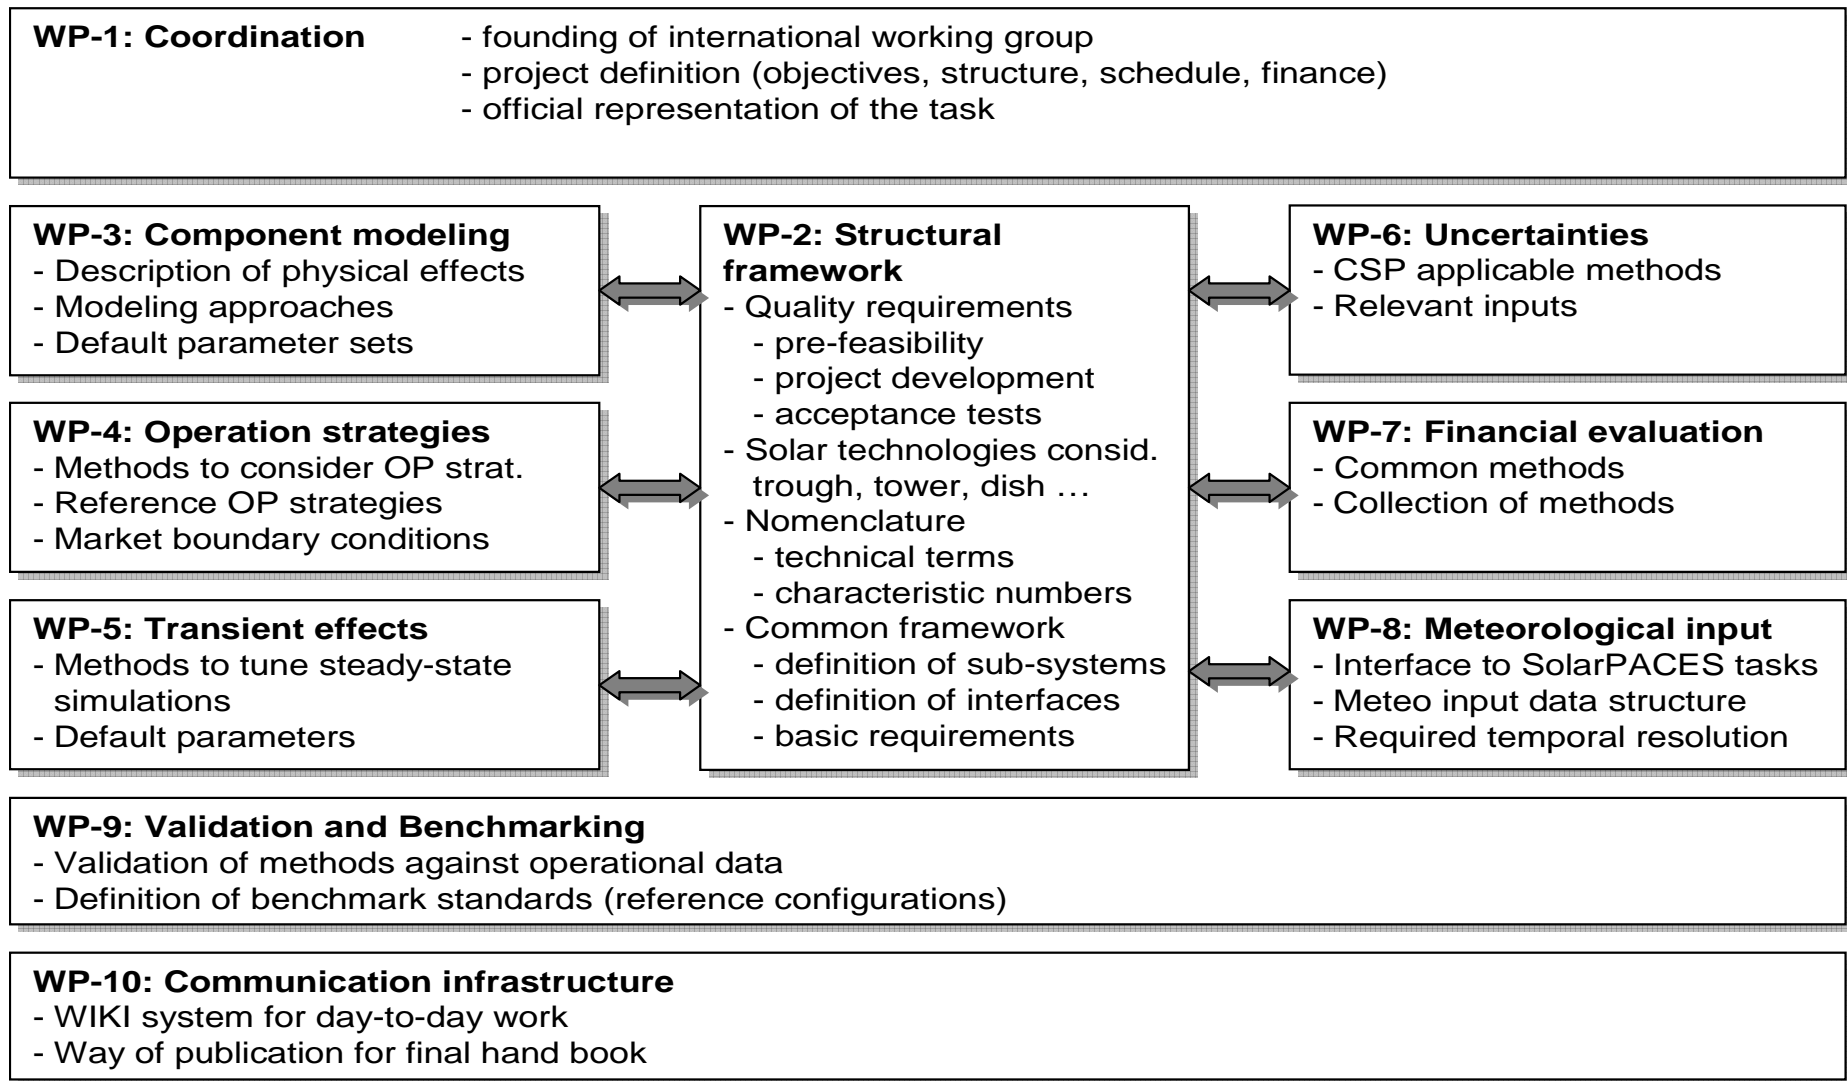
WP-1: Coordination
- founding of international working group
- project definition (objectives, structure, schedule, finance)
- official representation of the task

WP-3: Component modeling
- Description of physical effects
- Modeling approaches
- Default parameter sets

WP-4: Operation strategies
- Methods to consider OP strat.
- Reference OP strategies
- Market boundary conditions

WP-5: Transient effects
- Methods to tune steady-state simulations
- Default parameters

WP-2: Structural framework
- Quality requirements
- pre-feasibility
- project development
- acceptance tests
- Solar technologies consid. trough, tower, dish …
- Nomenclature
- technical terms
- characteristic numbers
- Common framework
- definition of sub-systems
- definition of interfaces
- basic requirements

WP-6: Uncertainties
- CSP applicable methods
- Relevant inputs

WP-7: Financial evaluation
- Common methods
- Collection of methods

WP-8: Meteorological input
- Interface to SolarPACES tasks
- Meteo input data structure
- Required temporal resolution

WP-9: Validation and Benchmarking
- Validation of methods against operational data
- Definition of benchmark standards (reference configurations)

WP-10: Communication infrastructure
- WIKI system for day-to-day work
- Way of publication for final hand book